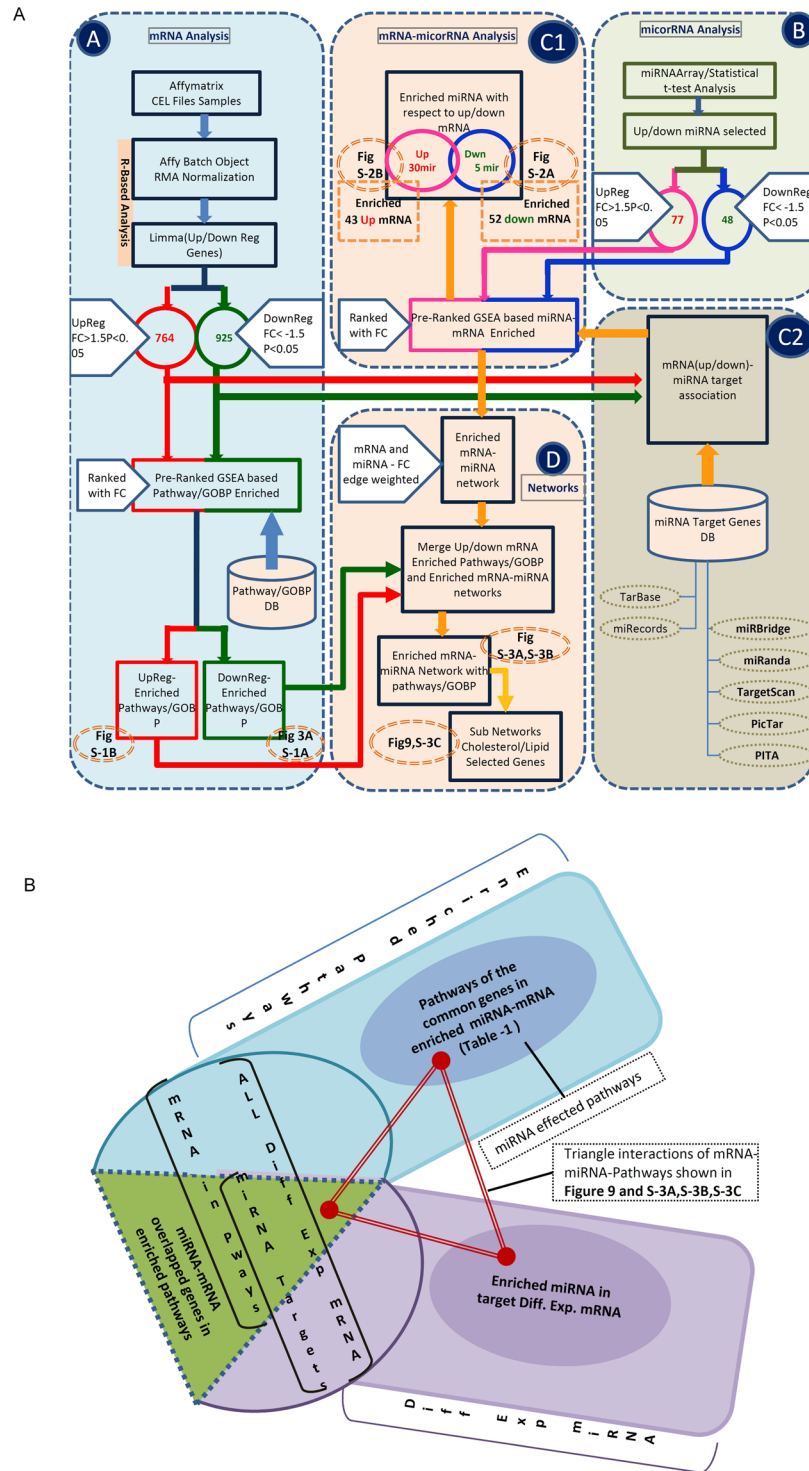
A

A
mRNA Analysis

Affymatrix CEL Files Samples

R-Based Analysis

Affy Batch Object RMA Normalization

Limma(Up/Down Reg Genes)

UpReg FC>1.5P<0.05

764

925

DownReg FC< -1.5 P<0.05

Ranked with FC

Pre-Ranked GSEA based Pathway/GOBP Enriched

Pathway/GOBP DB

UpReg-Enriched Pathways/GOBP

DownReg-Enriched Pathways/GOBP

Fig S-1B

Fig 3A S-1A

mRNA-micorRNA Analysis

C1

Enriched miRNA with respect to up/down mRNA

Fig S-2B

Up 30mir

Dwn 5 mir

Fig S-2A

Enriched 43 Up mRNA

Enriched 52 down mRNA

Ranked with FC

Pre-Ranked GSEA based miRNA-mRNA Enriched

mRNA and miRNA - FC edge weighted

Enriched mRNA-miRNA network

D

Networks

Merge Up/down mRNA Enriched Pathways/GOBP and Enriched mRNA-miRNA networks

Enriched mRNA-miRNA Network with pathways/GOBP

Fig S-3A,S-3B

Fig9,S-3C

Sub Networks Cholesterol/Lipid Selected Genes

micorRNA Analysis

B

miRNAArray/Statistical t-test Analysis

Up/down miRNA selected

UpReg FC>1.5P<0.05

77

48

DownReg FC< -1.5 P<0.05

C2

mRNA(up/down)-miRNA target association

miRNA Target Genes DB

TarBase

miRecords

miRBridge

miRanda

TargetScan

PicTar

PITA

B

Enriched Pathways

Pathways of the common genes in enriched miRNA-mRNA (Table -1 )

miRNA effected pathways

Triangle interactions of mRNA-miRNA-Pathways shown in Figure 9 and S-3A,S-3B,S-3C

mRNA in Pways

ALL Diff Exp mRNA

miRNA Targets

miRNA-mRNA overlapped genes in enriched pathways

Enriched miRNA in target Diff. Exp. mRNA

Diff Exp miRNA